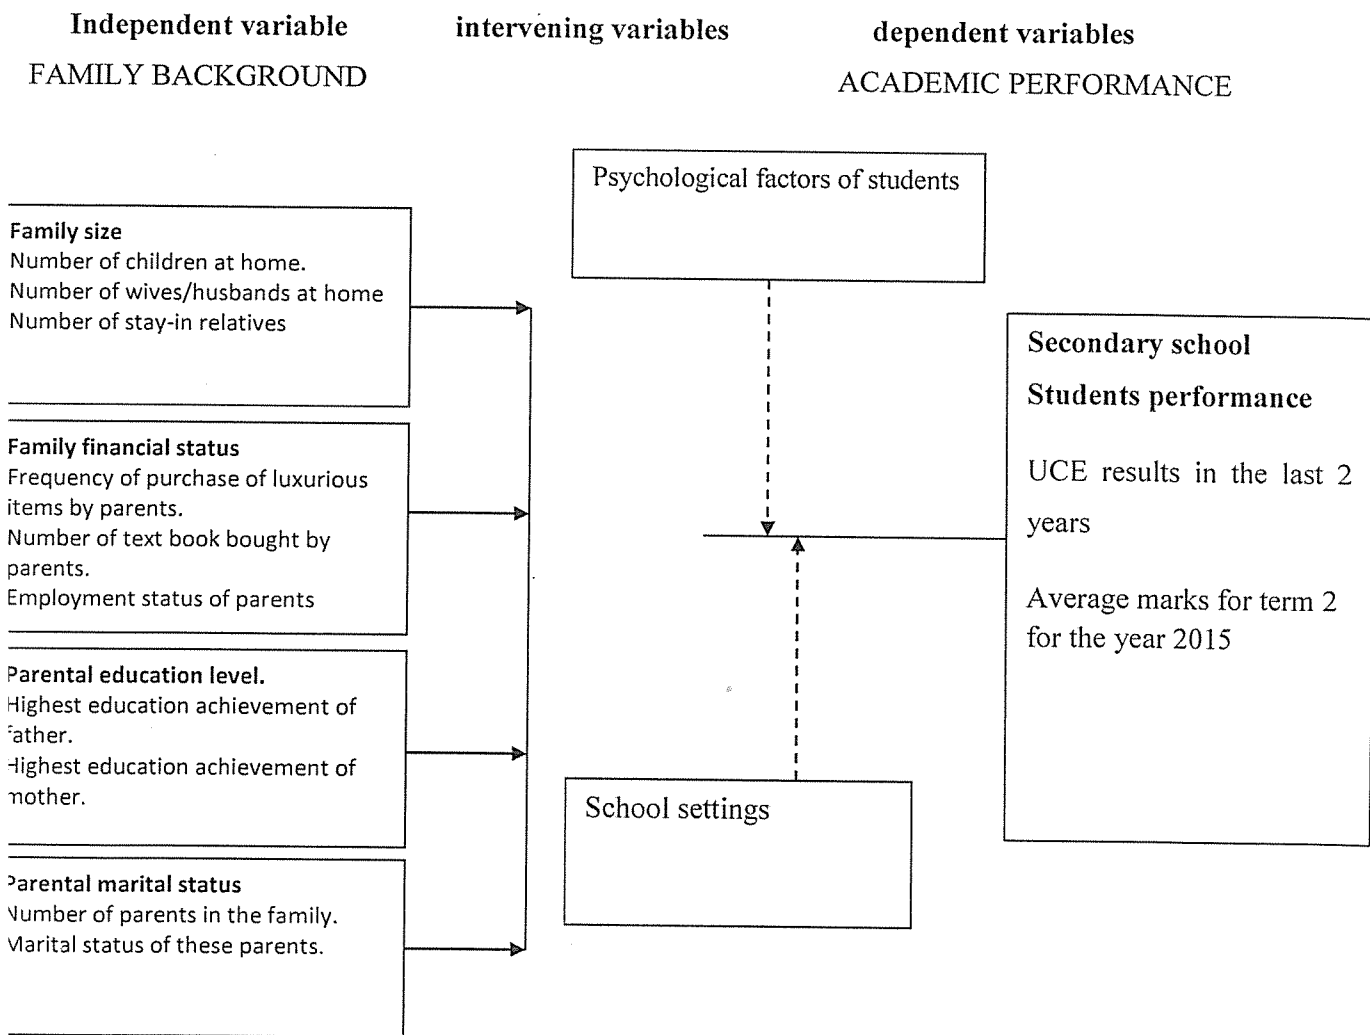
Independent variable
FAMILY BACKGROUND

intervening variables

dependent variables
ACADEMIC PERFORMANCE

Psychological factors of students

Family size
Number of children at home.
Number of wives/husbands at home
Number of stay-in relatives

Secondary school
Students performance

UCE results in the last 2 years

Average marks for term 2 for the year 2015

Family financial status
Frequency of purchase of luxurious items by parents.
Number of text book bought by parents.
Employment status of parents

Parental education level.
Highest education achievement of father.
Highest education achievement of mother.

School settings

Parental marital status
Number of parents in the family.
Marital status of these parents.